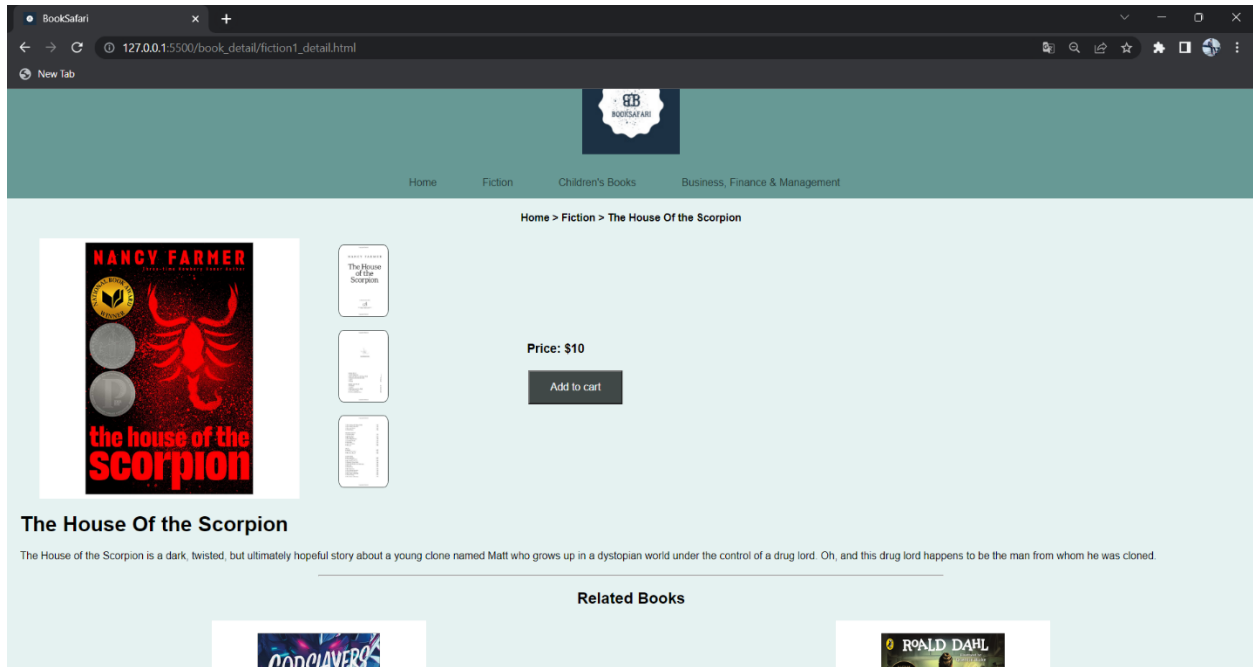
BookSafari ×
127.0.0.1:5500/book_detail/fiction1_detail.html
New Tab

BB
BOOKSAFARI

Home Fiction Children's Books Business, Finance & Management

Home > Fiction > The House Of the Scorpion

NANCY FARMER
NATIONAL BOOK AWARD WINNER
the house of the scorpion

NANCY FARMER
The House of the Scorpion

Price: $10
Add to cart

The House Of the Scorpion

The House of the Scorpion is a dark, twisted, but ultimately hopeful story about a young clone named Matt who grows up in a dystopian world under the control of a drug lord. Oh, and this drug lord happens to be the man from whom he was cloned.

Related Books

GODSLAYERS
ROALD DAHL